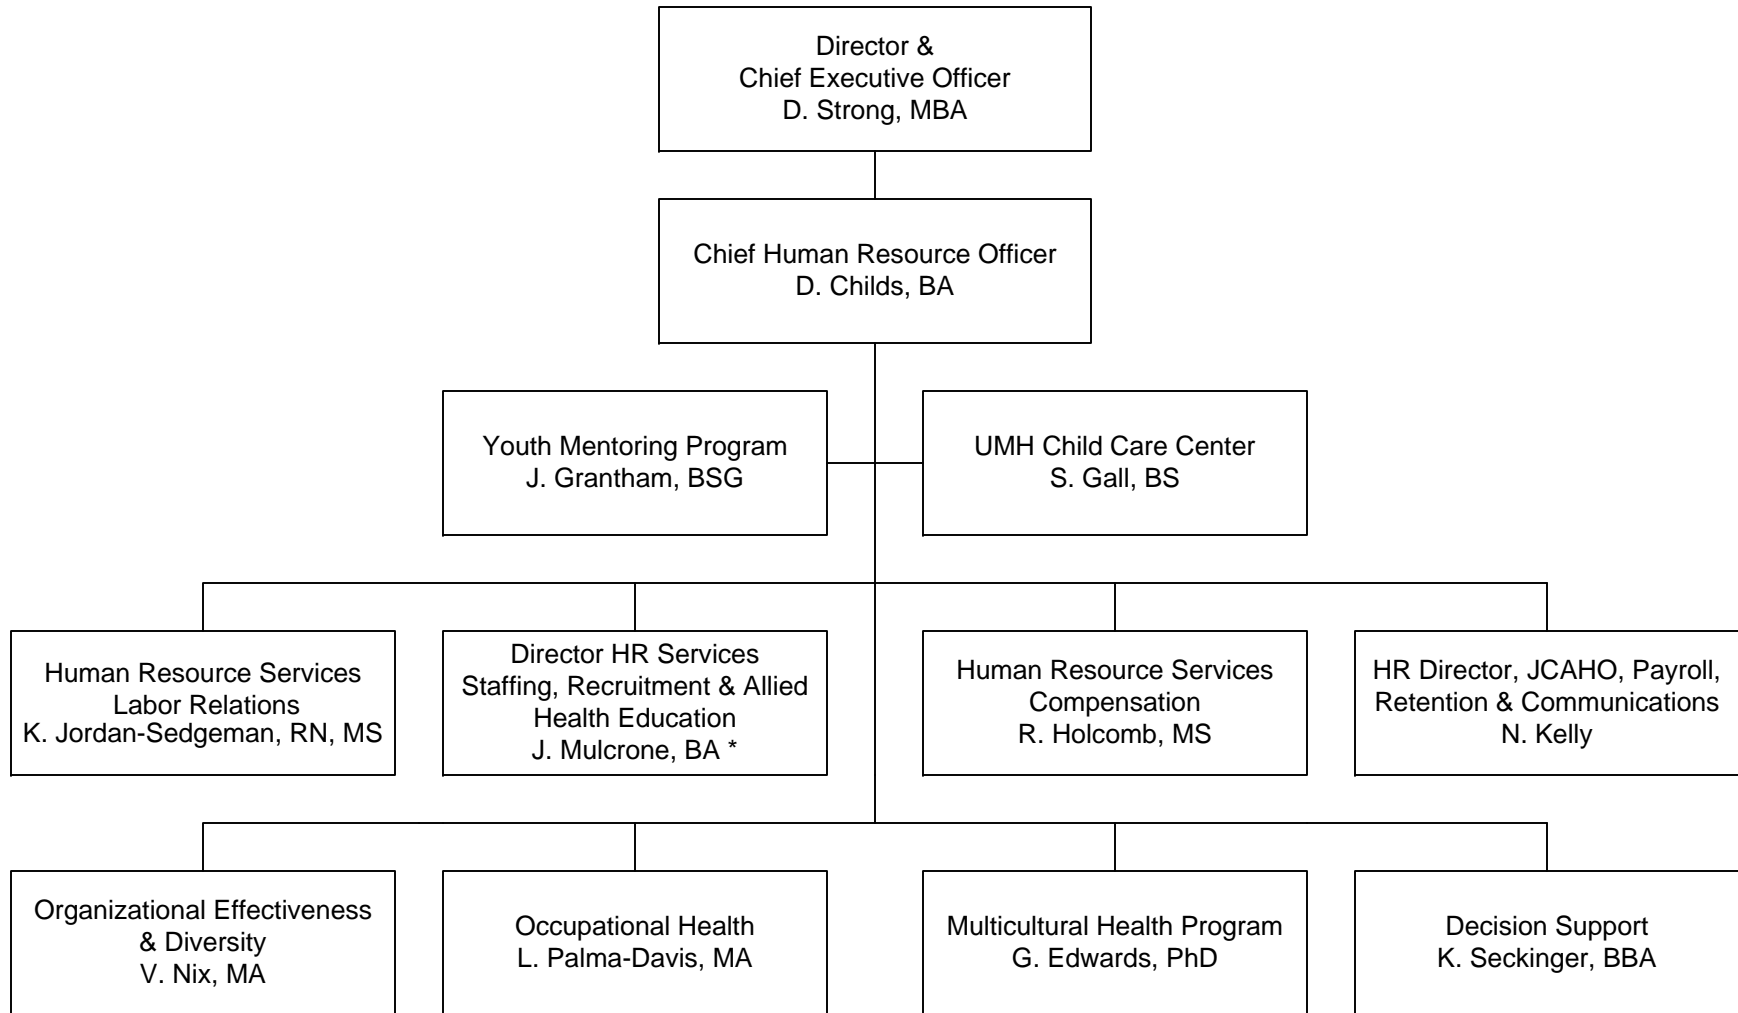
Director &
Chief Executive Officer
D. Strong, MBA

Chief Human Resource Officer
D. Childs, BA

Youth Mentoring Program
J. Grantham, BSG

UMH Child Care Center
S. Gall, BS

Human Resource Services
Labor Relations
K. Jordan-Sedgeman, RN, MS

Director HR Services
Staffing, Recruitment & Allied Health Education
J. Mulcrone, BA *

Human Resource Services
Compensation
R. Holcomb, MS

HR Director, JCAHO, Payroll, Retention & Communications
N. Kelly

Organizational Effectiveness & Diversity
V. Nix, MA

Occupational Health
L. Palma-Davis, MA

Multicultural Health Program
G. Edwards, PhD

Decision Support
K. Seckinger, BBA